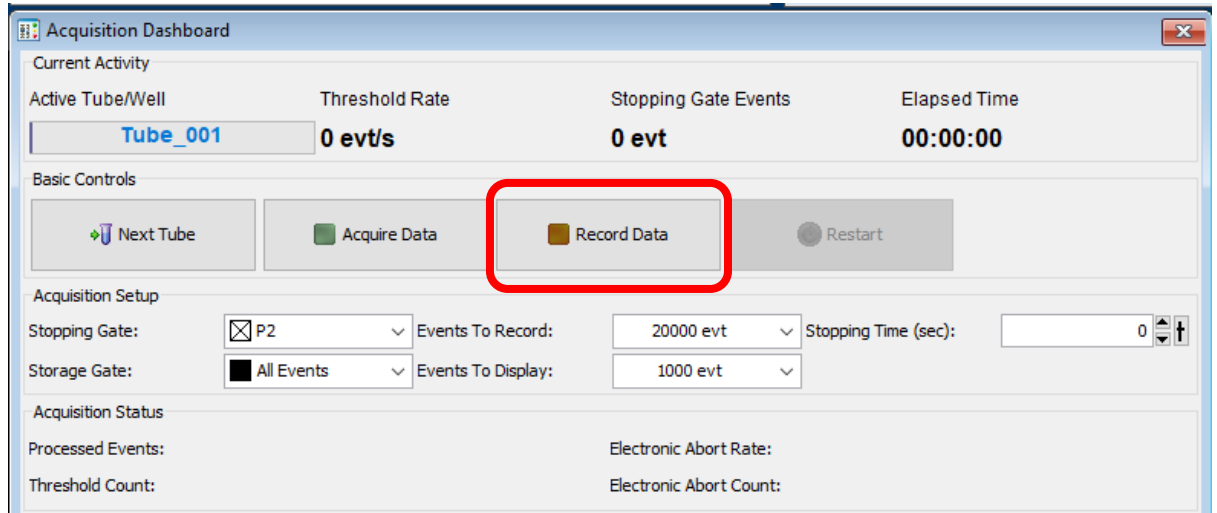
Acquisition Dashboard

Current Activity

Active Tube/Well
Tube_001

Threshold Rate
0 evt/s

Stopping Gate Events
0 evt

Elapsed Time
00:00:00

Basic Controls

Next Tube

Acquire Data

Record Data

Restart

Acquisition Setup

Stopping Gate: P2

Events To Record: 20000 evt

Stopping Time (sec): 0

Storage Gate: All Events

Events To Display: 1000 evt

Acquisition Status

Processed Events:

Electronic Abort Rate:

Threshold Count:

Electronic Abort Count: